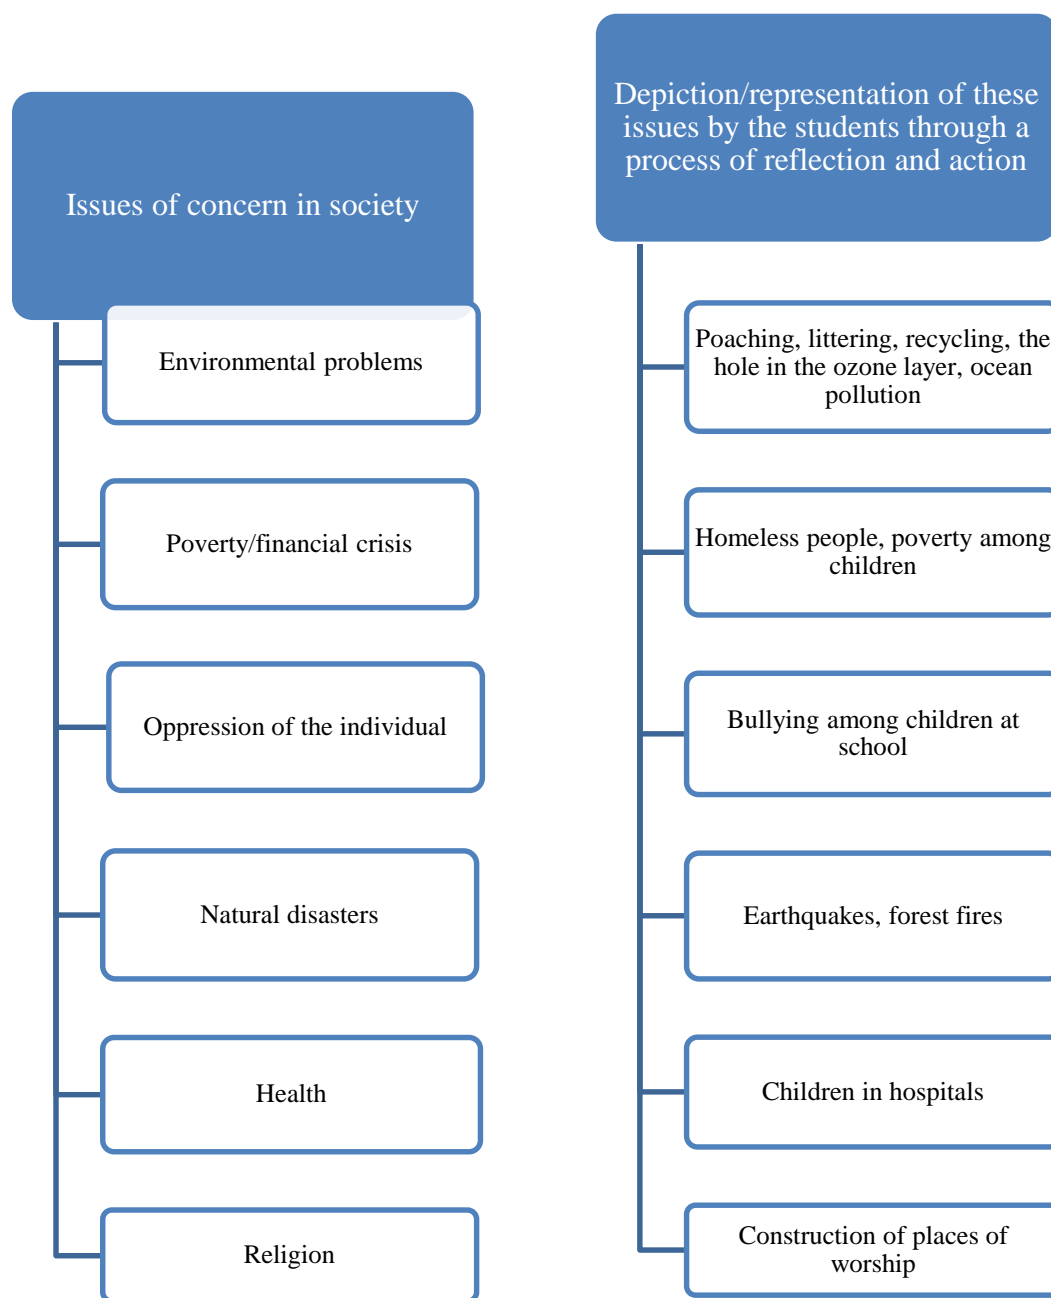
Issues of concern in society

Environmental problems

Poverty/financial crisis

Oppression of the individual

Natural disasters

Health

Religion

Depiction/representation of these issues by the students through a process of reflection and action

Poaching, littering, recycling, the hole in the ozone layer, ocean pollution

Homeless people, poverty among children

Bullying among children at school

Earthquakes, forest fires

Children in hospitals

Construction of places of worship